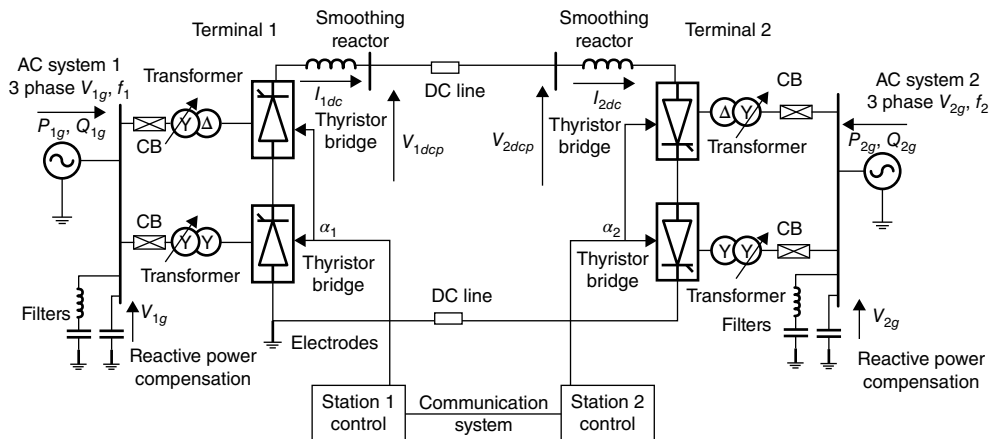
Terminal 1

Smoothing reactor

Smoothing reactor

Terminal 2

AC system 1
3 phase $V_{1g}$, $f_1$

Transformer

$I_{1dc}$

DC line

$I_{2dc}$

CB

AC system 2
3 phase $V_{2g}$, $f_2$

$P_{1g}$, $Q_{1g}$

CB

Thyristor bridge

$V_{1dcp}$

$V_{2dcp}$

Thyristor bridge

Transformer

$P_{2g}$, $Q_{2g}$

CB

$\alpha_1$

$\alpha_2$

CB

Transformer

Thyristor bridge

Thyristor bridge

Transformer

DC line

Filters

$V_{1g}$

Electrodes

Filters

$V_{2g}$

Reactive power compensation

Reactive power compensation

Station 1 control

Communication system

Station 2 control